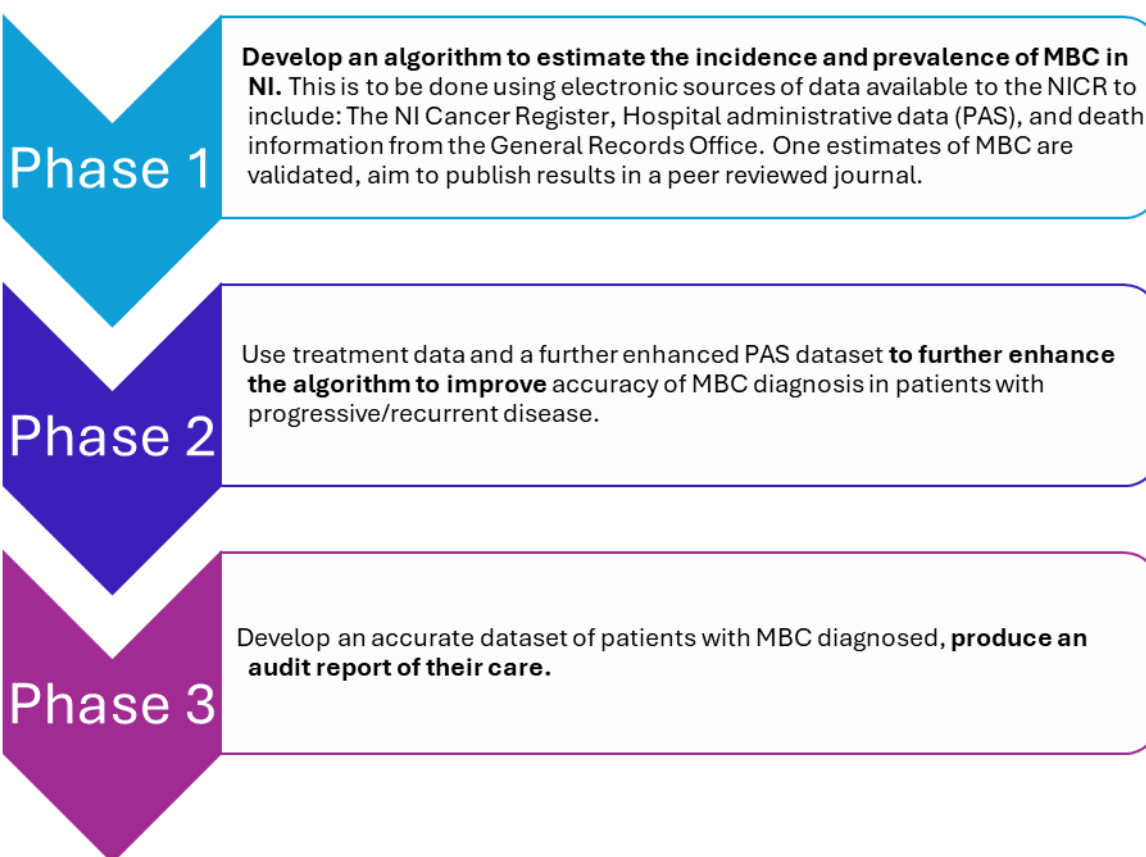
Phase 1

**Develop an algorithm to estimate the incidence and prevalence of MBC in NI.** This is to be done using electronic sources of data available to the NICR to include: The NI Cancer Register, Hospital administrative data (PAS), and death information from the General Records Office. One estimates of MBC are validated, aim to publish results in a peer reviewed journal.

Phase 2

Use treatment data and a further enhanced PAS dataset **to further enhance the algorithm to improve** accuracy of MBC diagnosis in patients with progressive/recurrent disease.

Phase 3

Develop an accurate dataset of patients with MBC diagnosed, **produce an audit report of their care.**